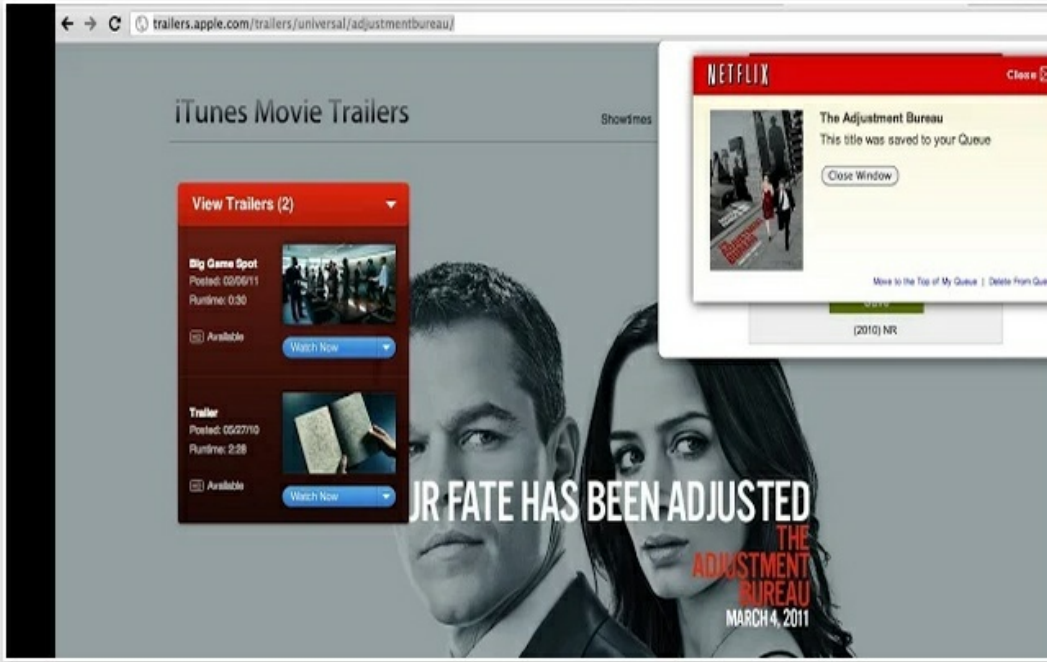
trailers.apple.com/trailers/universal/adjustmentbureau/

iTunes Movie Trailers

Showtimes

View Trailers (2)

Big Game Spot
Posted: 02/06/11
Runtime: 0:30

HD Available

Watch Now

Trailer
Posted: 05/27/10
Runtime: 2:28

HD Available

Watch Now

NETFLIX

Close

The Adjustment Bureau
This title was saved to your Queue

Close Window

Move to the Top of My Queue | Delete From Que

(2010) NR

UR FATE HAS BEEN ADJUSTED
THE ADJUSTMENT BUREAU
MARCH 4, 2011